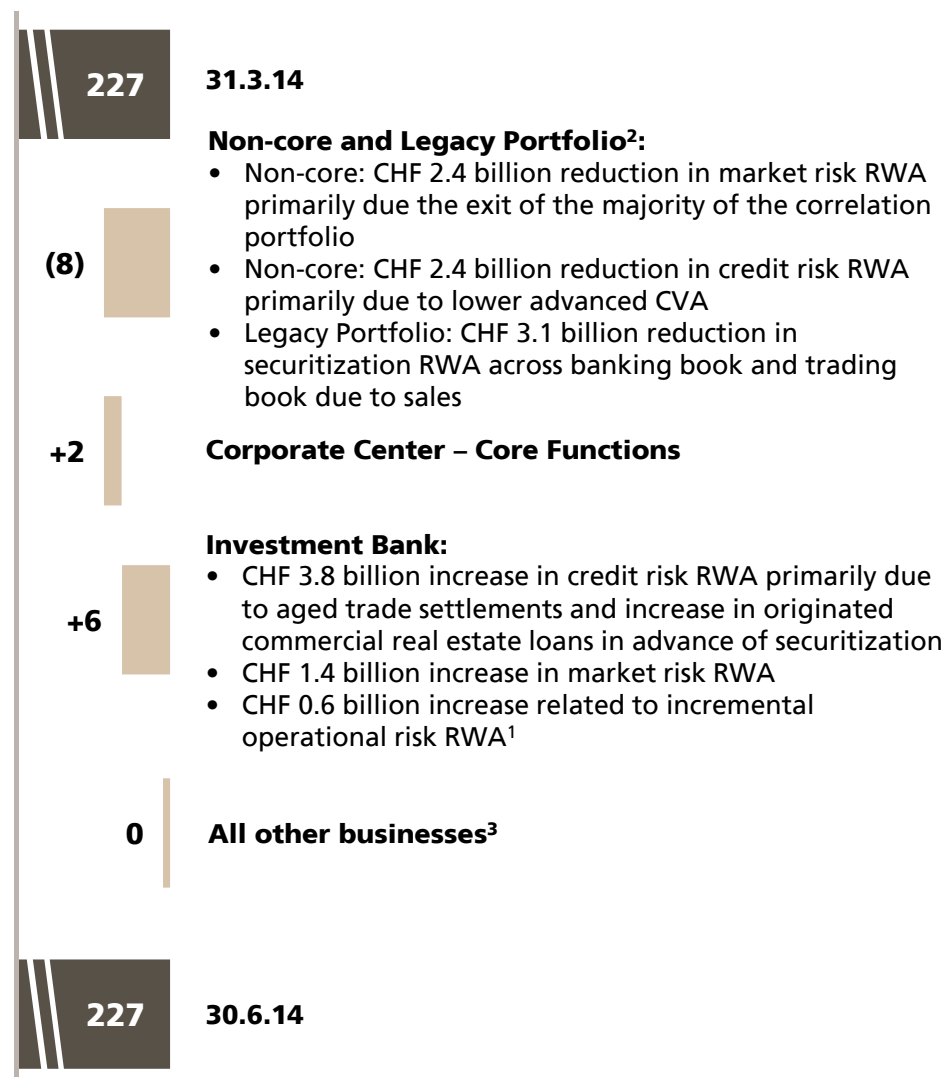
227

31.3.14

Non-core and Legacy Portfolio$^{2}$:
• Non-core: CHF 2.4 billion reduction in market risk RWA primarily due the exit of the majority of the correlation portfolio
• Non-core: CHF 2.4 billion reduction in credit risk RWA primarily due to lower advanced CVA
• Legacy Portfolio: CHF 3.1 billion reduction in securitization RWA across banking book and trading book due to sales

(8)

+2

Corporate Center – Core Functions

Investment Bank:
• CHF 3.8 billion increase in credit risk RWA primarily due to aged trade settlements and increase in originated commercial real estate loans in advance of securitization
• CHF 1.4 billion increase in market risk RWA
• CHF 0.6 billion increase related to incremental operational risk RWA$^{1}$

+6

0

All other businesses$^{3}$

227

30.6.14